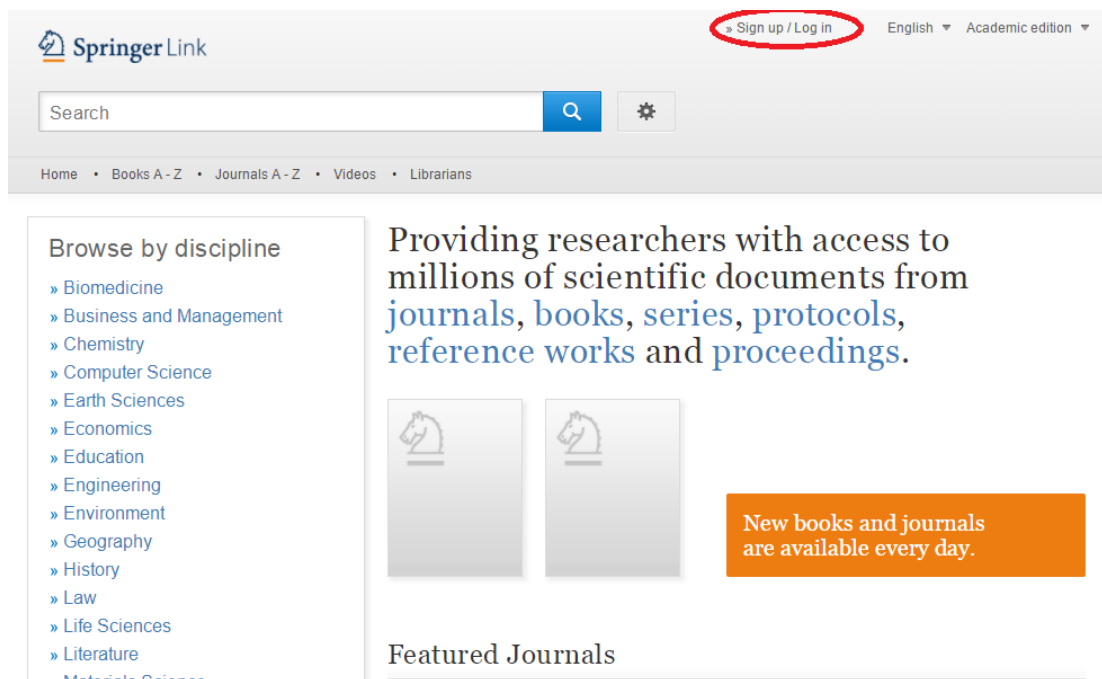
Springer Link

» Sign up / Log in English Academic edition

Search

Home • Books A - Z • Journals A - Z • Videos • Librarians

Browse by discipline
» Biomedicine
» Business and Management
» Chemistry
» Computer Science
» Earth Sciences
» Economics
» Education
» Engineering
» Environment
» Geography
» History
» Law
» Life Sciences
» Literature
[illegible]

Providing researchers with access to millions of scientific documents from journals, books, series, protocols, reference works and proceedings.

New books and journals are available every day.

Featured Journals